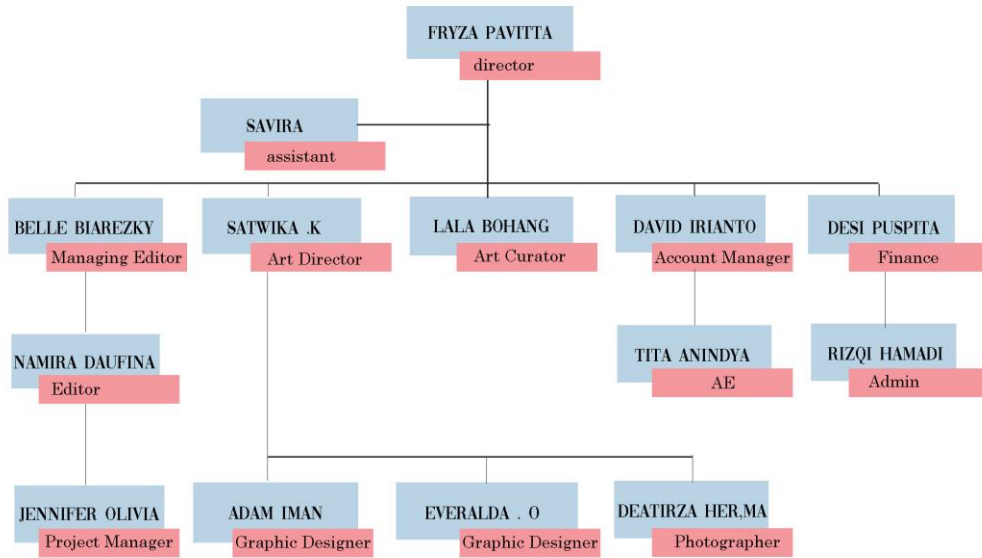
FRYZA PAVITTA
director

SAVIRA
assistant

BELLE BIAREZKY
Managing Editor

SATWIKA .K
Art Director

LALA BOHANG
Art Curator

DAVID IRIANTO
Account Manager

DESI PUSPITA
Finance

NAMIRA DAUFINA
Editor

TITA ANINDYA
AE

RIZQI HAMADI
Admin

JENNIFER OLIVIA
Project Manager

ADAM IMAN
Graphic Designer

EVERALDA . O
Graphic Designer

DEATIRZA HER,MA
Photographer